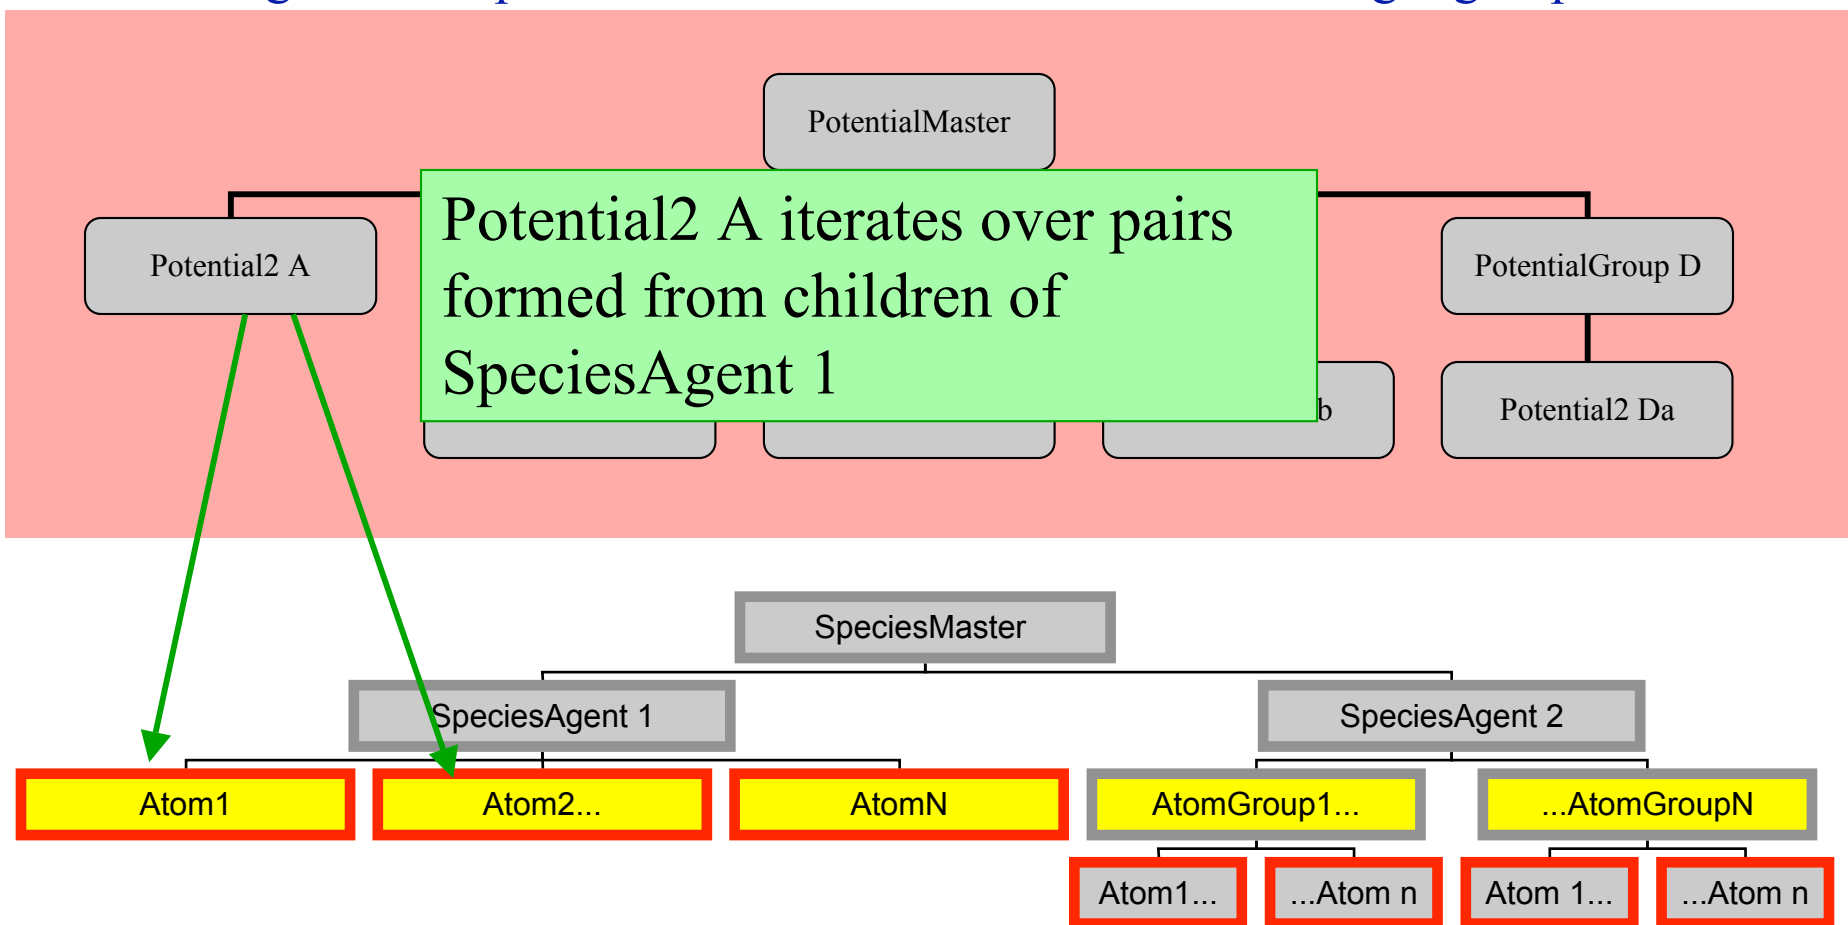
PotentialMaster

Potential2 A

Potential2 A iterates over pairs formed from children of SpeciesAgent 1

PotentialGroup D

b

Potential2 Da

SpeciesMaster

SpeciesAgent 1

SpeciesAgent 2

Atom1

Atom2...

AtomN

AtomGroup1...

...AtomGroupN

Atom1...

...Atom n

Atom 1...

...Atom n